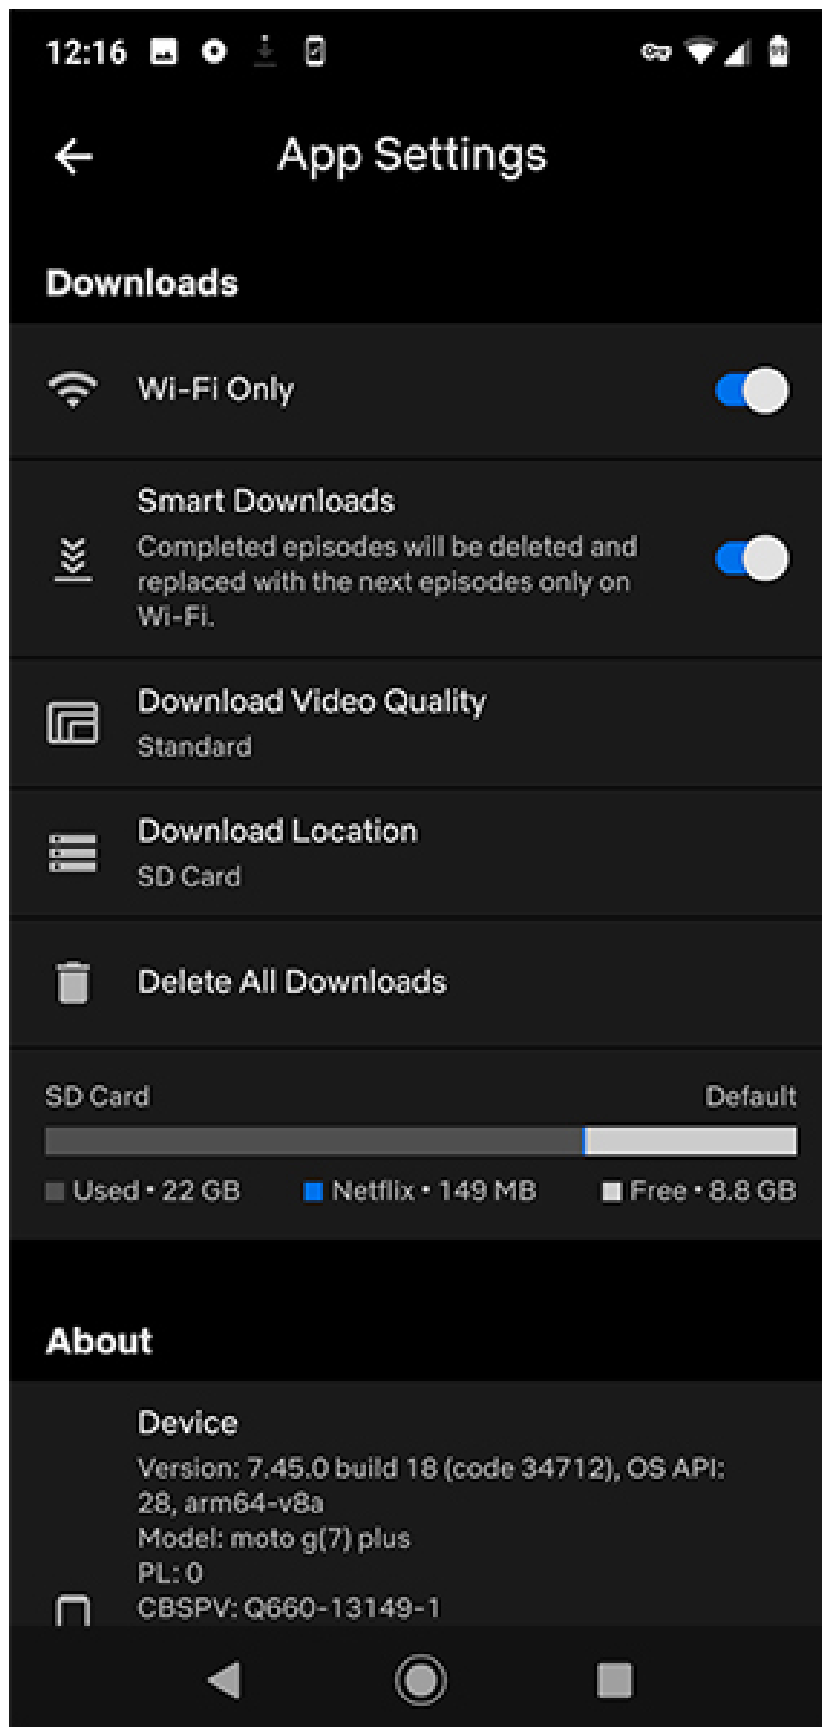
12:16

App Settings

Downloads

Wi-Fi Only

Smart Downloads
Completed episodes will be deleted and replaced with the next episodes only on Wi-Fi.

Download Video Quality
Standard

Download Location
SD Card

Delete All Downloads

SD Card
Default

Used • 22 GB
Netflix • 149 MB
Free • 8.8 GB

About

Device
Version: 7.45.0 build 18 (code 34712), OS API: 28, arm64-v8a
Model: moto g(7) plus
PL: 0
CBSPV: Q660-13149-1